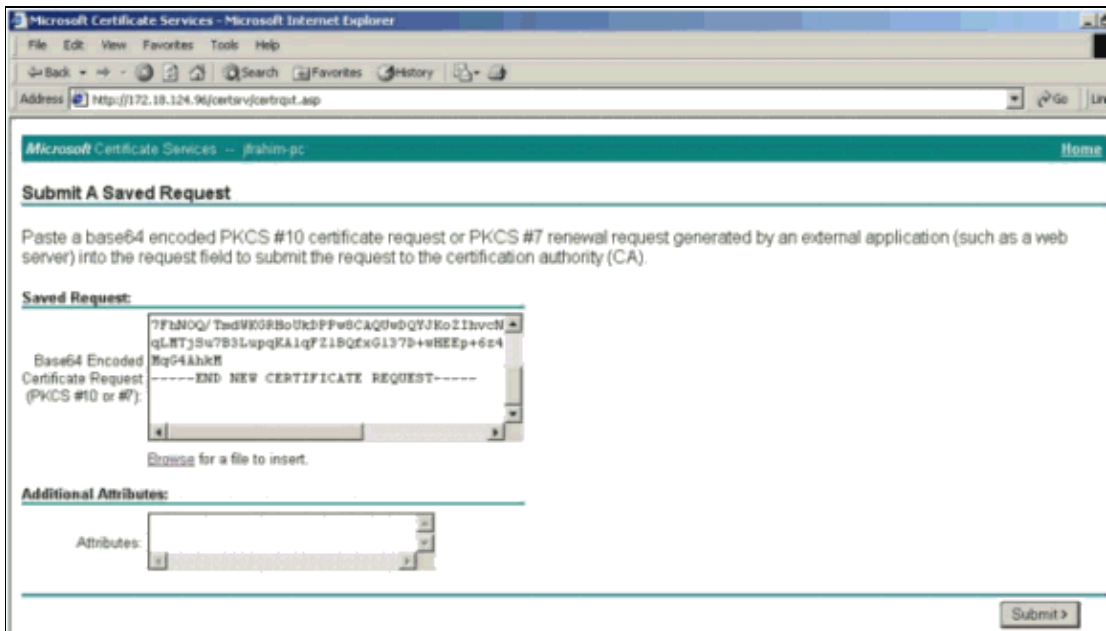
Microsoft Certificate Services - Microsoft Internet Explorer

File Edit View Favorites Tools Help

Back Search Favorites History

Address http://172.18.124.96/certsrv/certrqxt.asp

Go Lin

Microsoft Certificate Services -- jfrahim-pc

Home

Submit A Saved Request

Paste a base64 encoded PKCS #10 certificate request or PKCS #7 renewal request generated by an external application (such as a web server) into the request field to submit the request to the certification authority (CA).

Saved Request:

Base64 Encoded Certificate Request (PKCS #10 or #7):

7FhNOQ/TmdWKGRHoUkDPPw8CAQUwDQYJKoZIhvcN
qLHTjSu7B3LupqKA1qFZiBQfxG137D+wHEEp+6r4
Mq64AhkM
-----END NEW CERTIFICATE REQUEST-----

Browse for a file to insert.

Additional Attributes:

Attributes:

Submit >